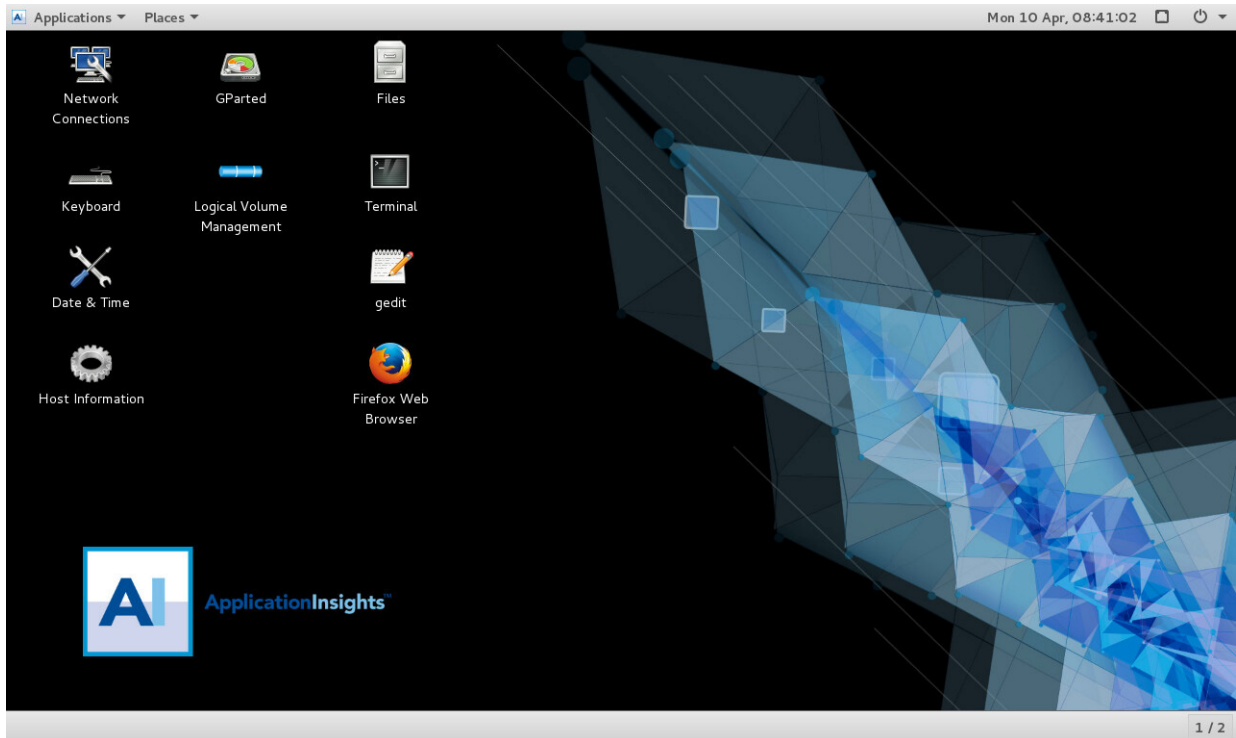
Applications ▾ Places ▾

Mon 10 Apr, 08:41:02

Network Connections

GParted

Files

Keyboard

Logical Volume Management

Terminal

Date & Time

gedit

Host Information

Firefox Web Browser

AI

ApplicationInsights™

1 / 2